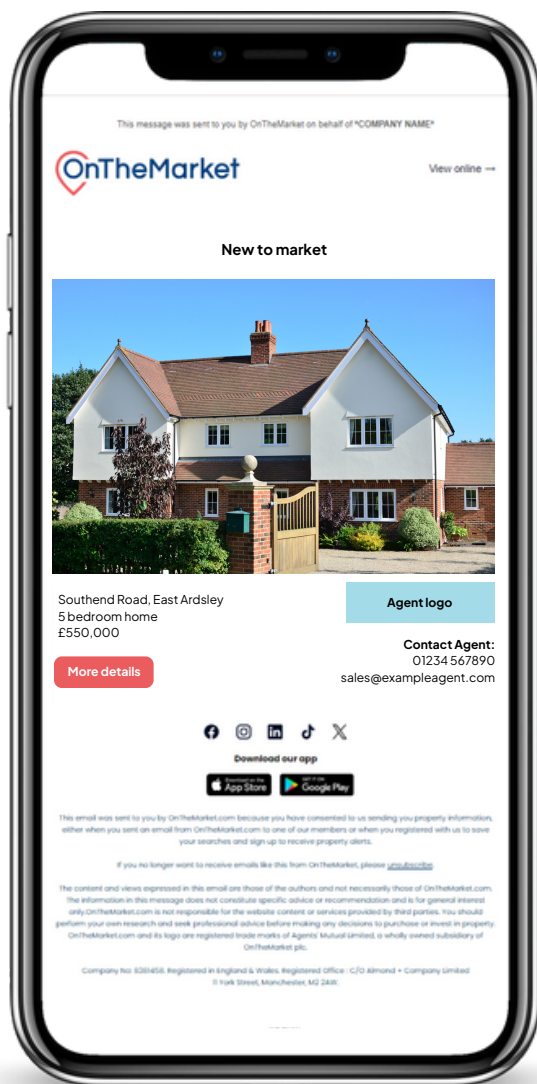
This message was sent to you by OnTheMarket on behalf of *COMPANY NAME*

OnTheMarket

View online →

New to market

Southend Road, East Ardsley
5 bedroom home
£550,000

More details

Agent logo

Contact Agent:
01234 567890
sales@exampleagent.com

Download our app

Download on the App Store

GET IT ON Google Play

This email was sent to you by OnTheMarket.com because you have consented to us sending you property information, either when you sent an email from OnTheMarket.com to one of our members or when you registered with us to save your searches and sign up to receive property alerts.

If you no longer want to receive emails like this from OnTheMarket, please unsubscribe.

The content and views expressed in this email are those of the authors and not necessarily those of OnTheMarket.com. The information in this message does not constitute specific advice or recommendation and is for general interest only. OnTheMarket.com is not responsible for the website content or services provided by third parties. You should perform your own research and seek professional advice before making any decisions to purchase or invest in property. OnTheMarket.com and its logo are registered trade marks of Agents' Mutual Limited, a wholly owned subsidiary of OnTheMarket plc.

Company No: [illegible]. Registered in England & Wales. Registered Office : C/O Almond + Company Limited 11 York Street, Manchester, M2 2AW.